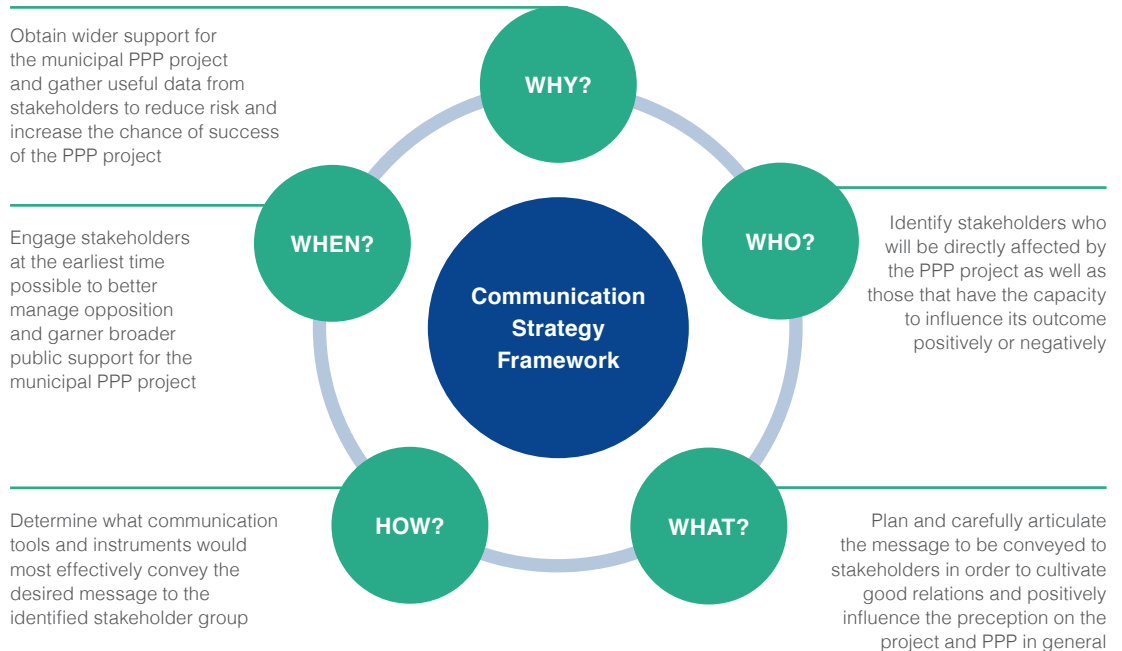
Obtain wider support for the municipal PPP project and gather useful data from stakeholders to reduce risk and increase the chance of success of the PPP project

WHY?

WHO?

Identify stakeholders who will be directly affected by the PPP project as well as those that have the capacity to influence its outcome positively or negatively

WHEN?

Engage stakeholders at the earliest time possible to better manage opposition and garner broader public support for the municipal PPP project

Communication Strategy Framework

HOW?

Determine what communication tools and instruments would most effectively convey the desired message to the identified stakeholder group

WHAT?

Plan and carefully articulate the message to be conveyed to stakeholders in order to cultivate good relations and positively influence the preception on the project and PPP in general